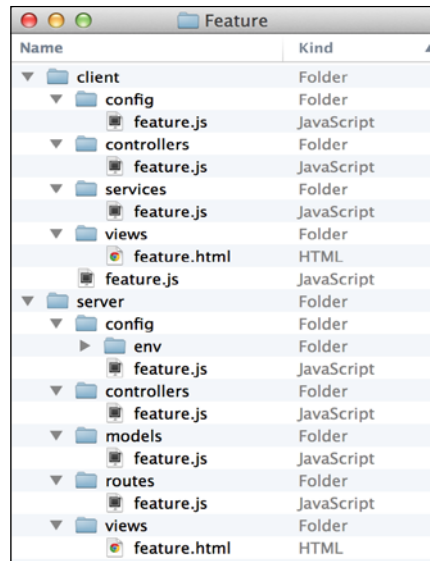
Feature

| Name | Kind |
|---|---|
| client | Folder |
| config | Folder |
| feature.js | JavaScript |
| controllers | Folder |
| feature.js | JavaScript |
| services | Folder |
| feature.js | JavaScript |
| views | Folder |
| feature.html | HTML |
| feature.js | JavaScript |
| server | Folder |
| config | Folder |
| env | Folder |
| feature.js | JavaScript |
| controllers | Folder |
| feature.js | JavaScript |
| models | Folder |
| feature.js | JavaScript |
| routes | Folder |
| feature.js | JavaScript |
| views | Folder |
| feature.html | HTML |